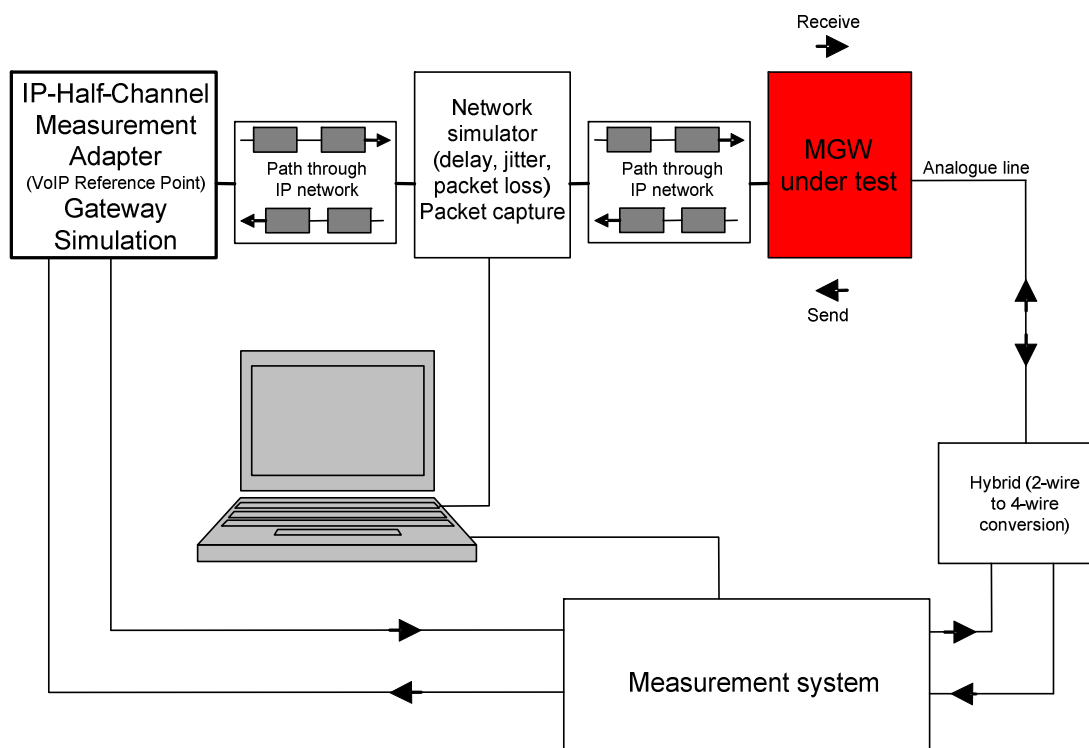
Receive

IP-Half-Channel Measurement Adapter (VoIP Reference Point) Gateway Simulation

Path through IP network

Network simulator (delay, jitter, packet loss) Packet capture

Path through IP network

MGW under test

Analogue line

Send

Hybrid (2-wire to 4-wire conversion)

Measurement system